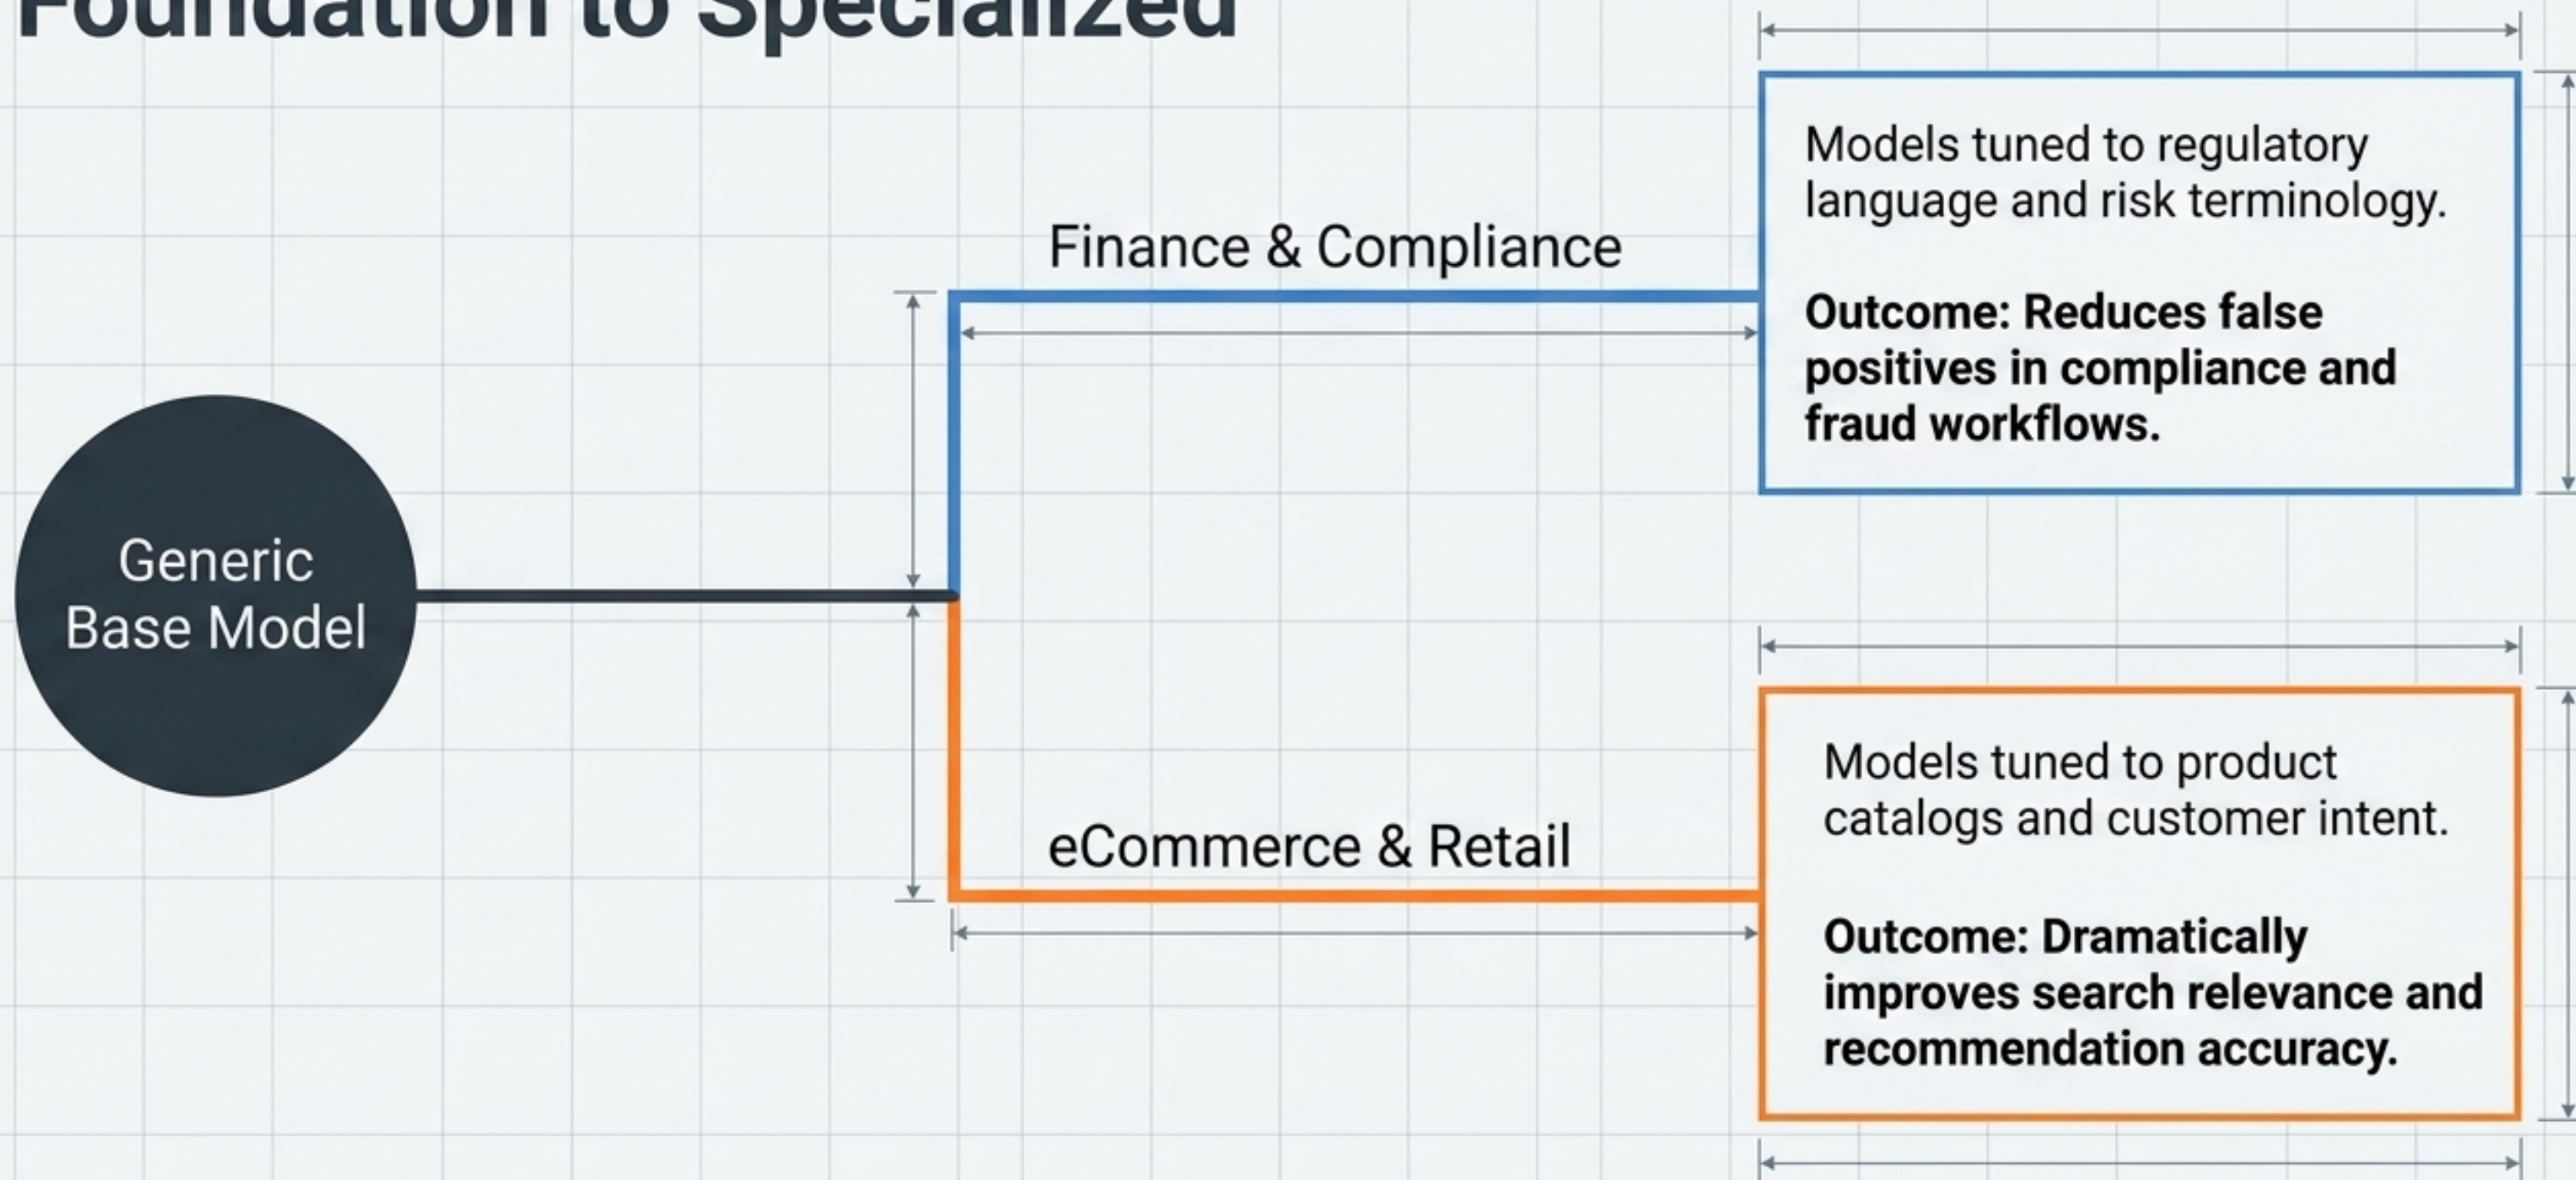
Foundation to Specialized

Generic Base Model

Finance & Compliance

Models tuned to regulatory language and risk terminology.

**Outcome: Reduces false positives in compliance and fraud workflows.**

eCommerce & Retail

Models tuned to product catalogs and customer intent.

**Outcome: Dramatically improves search relevance and recommendation accuracy.**